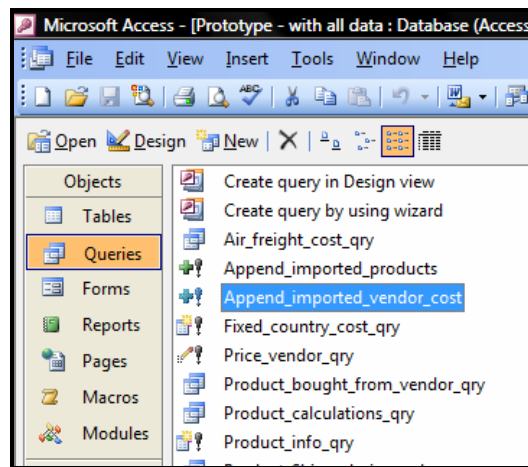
Microsoft Access - [Prototype - with all data : Database (Access

File Edit View Insert Tools Window Help

Open Design New

Objects
Tables
Queries
Forms
Reports
Pages
Macros
Modules

Create query in Design view
Create query by using wizard
Air_freight_cost_qry
Append_imported_products
Append_imported_vendor_cost
Fixed_country_cost_qry
Price_vendor_qry
Product_bought_from_vendor_qry
Product_calculations_qry
Product_info_qry
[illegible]